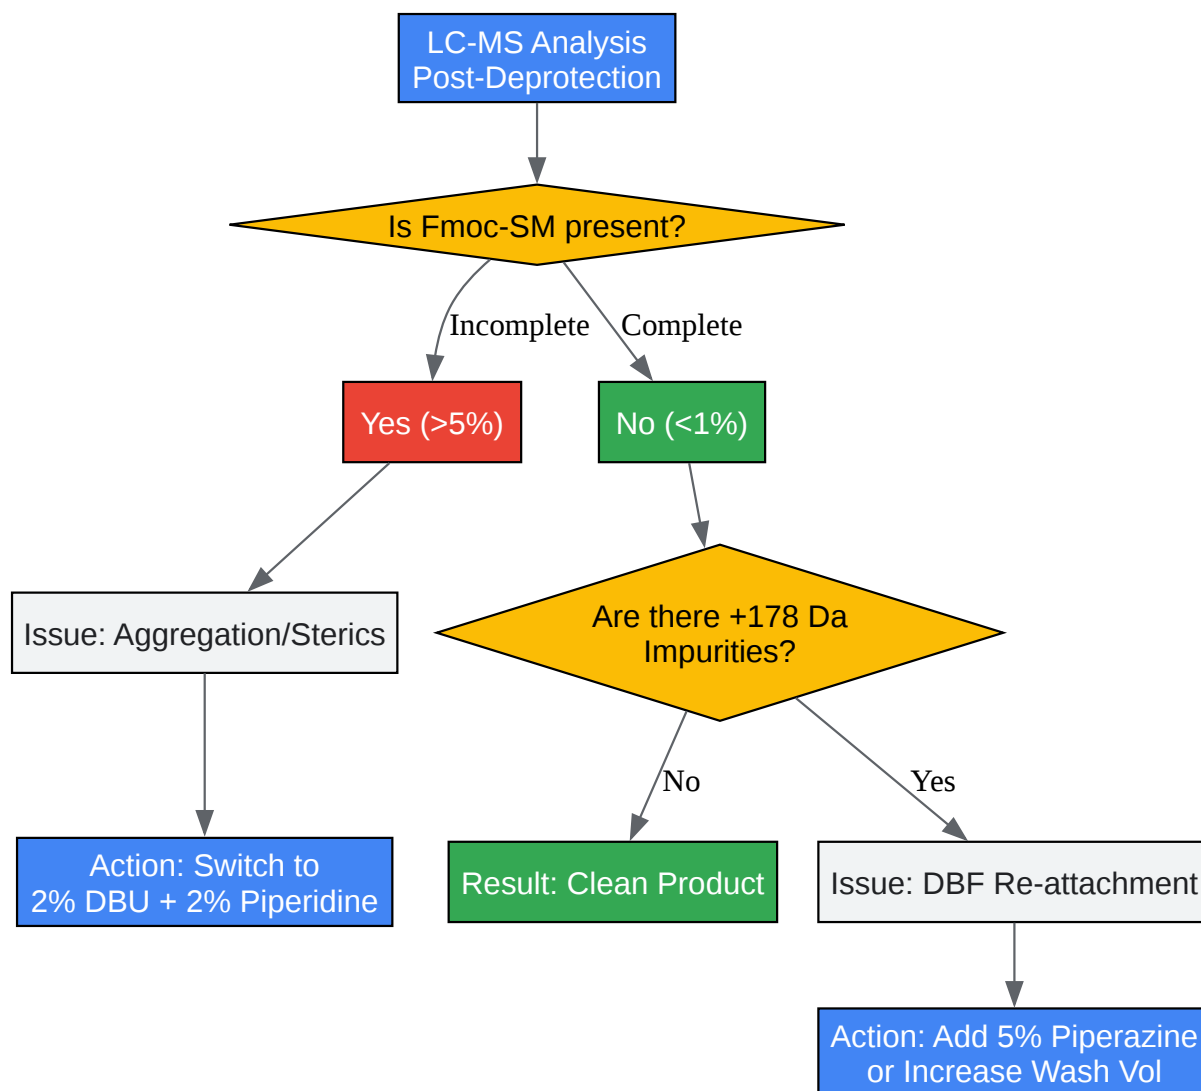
LC-MS Analysis
Post-Deprotection

Is Fmoc-SM present?

Incomplete

Complete

Yes (>5%)

No (<1%)

Issue: Aggregation/Sterics

Are there +178 Da
Impurities?

No

Yes

Action: Switch to
2% DBU + 2% Piperidine

Result: Clean Product

Issue: DBF Re-attachment

Action: Add 5% Piperazine
or Increase Wash Vol